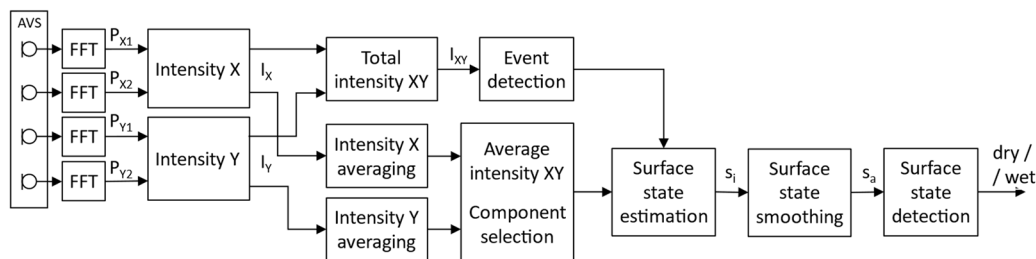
AVS

FFT

FFT

FFT

FFT

$P_{X1}$

$P_{X2}$

$P_{Y1}$

$P_{Y2}$

Intensity X

Intensity Y

$I_X$

$I_Y$

Total intensity XY

$I_{XY}$

Event detection

Intensity X averaging

Intensity Y averaging

Average intensity XY

Component selection

Surface state estimation

$s_i$

Surface state smoothing

$s_a$

Surface state detection

dry / / wet